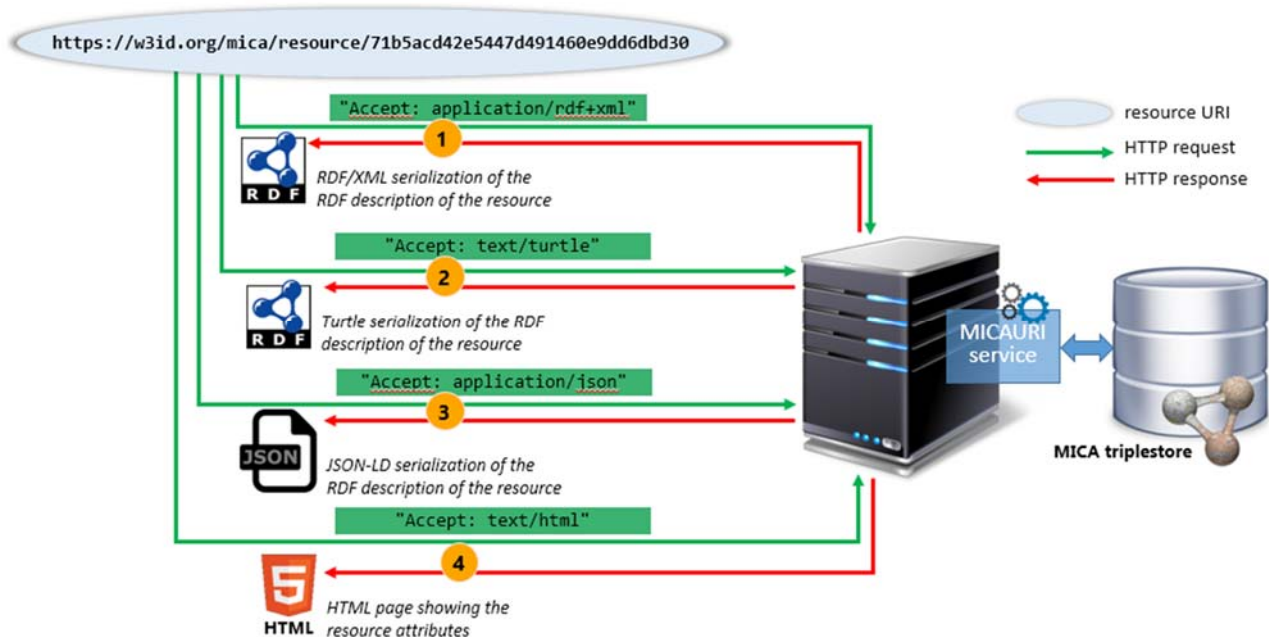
https://w3id.org/mica/resource/71b5acd42e5447d491460e9dd6dbd30

resource URI
HTTP request
HTTP response

"Accept: application/rdf+xml"
1
RDF
RDF/XML serialization of the RDF description of the resource

"Accept: text/turtle"
2
RDF
Turtle serialization of the RDF description of the resource

"Accept: application/json"
3
JSON
JSON-LD serialization of the RDF description of the resource

"Accept: text/html"
4
5
HTML
HTML page showing the resource attributes

MICAURI service

MICA triplestore